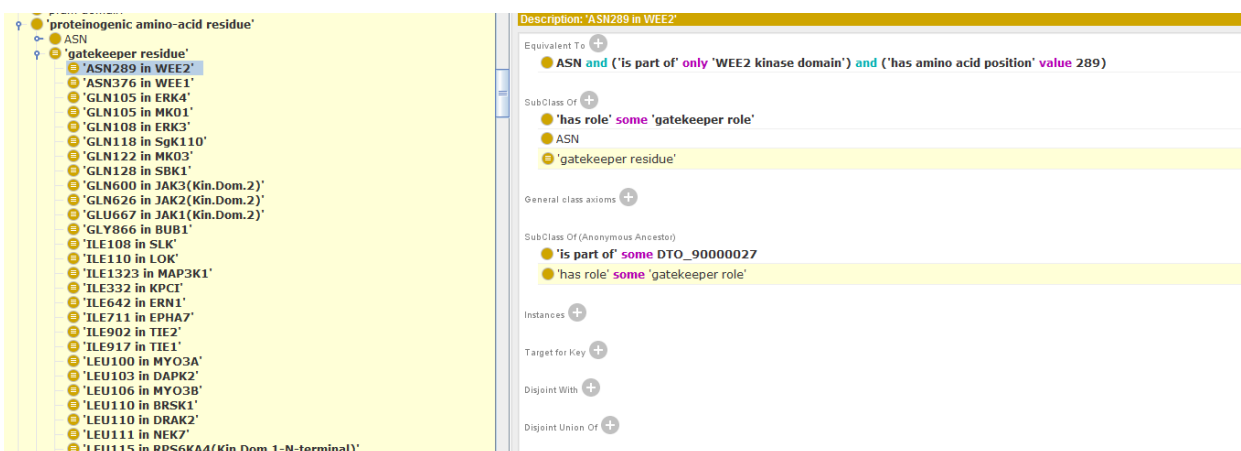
'proteinogenic amino-acid residue'
ASN
'gatekeeper residue'
'ASN289 in WEE2'
'ASN376 in WEE1'
'GLN105 in ERK4'
'GLN105 in MK01'
'GLN108 in ERK3'
'GLN118 in SgK110'
'GLN122 in MK03'
'GLN128 in SBK1'
'GLN600 in JAK3(Kin.Dom.2)'
'GLN626 in JAK2(Kin.Dom.2)'
'GLU667 in JAK1(Kin.Dom.2)'
'GLY866 in BUB1'
'ILE108 in SLK'
'ILE110 in LOK'
'ILE1323 in MAP3K1'
'ILE332 in KPCI'
'ILE642 in ERN1'
'ILE711 in EPHA7'
'ILE902 in TIE2'
'ILE917 in TIE1'
'LEU100 in MYO3A'
'LEU103 in DAPK2'
'LEU106 in MYO3B'
'LEU110 in BRSK1'
'LEU110 in DRAK2'
'LEU111 in NEK7'
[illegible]

Description: 'ASN289 in WEE2'

Equivalent To
ASN and ('is part of' only 'WEE2 kinase domain') and ('has amino acid position' value 289)

SubClass Of
'has role' some 'gatekeeper role'
ASN
'gatekeeper residue'

General class axioms

SubClass Of (Anonymous Ancestor)
'is part of' some DTO_90000027
'has role' some 'gatekeeper role'

Instances

Target for Key

Disjoint With

Disjoint Union Of